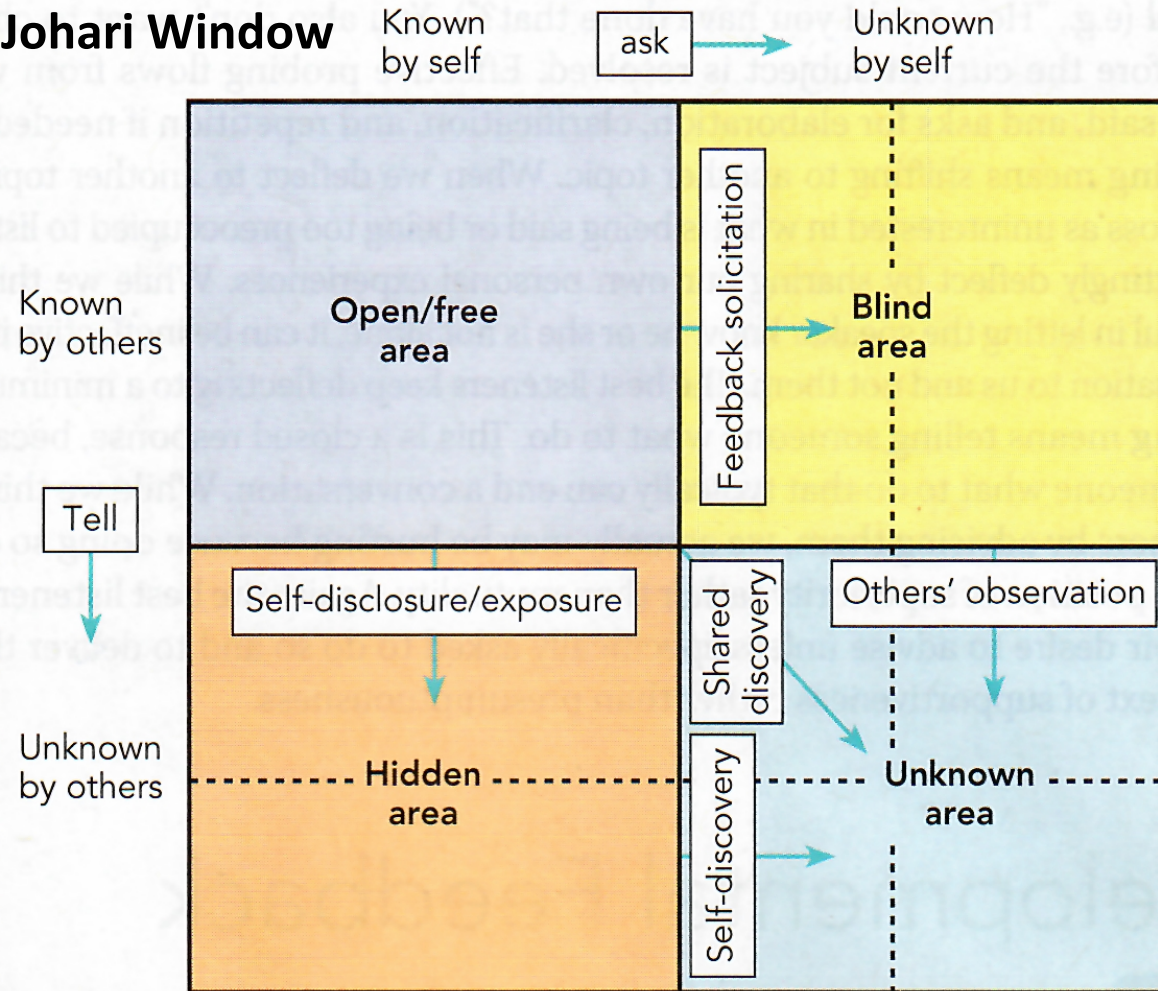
Johari Window

Known by self

ask

Unknown by self

Known by others

Open/free area

Feedback solicitation

Blind area

Tell

Self-disclosure/exposure

Shared discovery

Others' observation

Unknown by others

Hidden area

Self-discovery

Unknown area